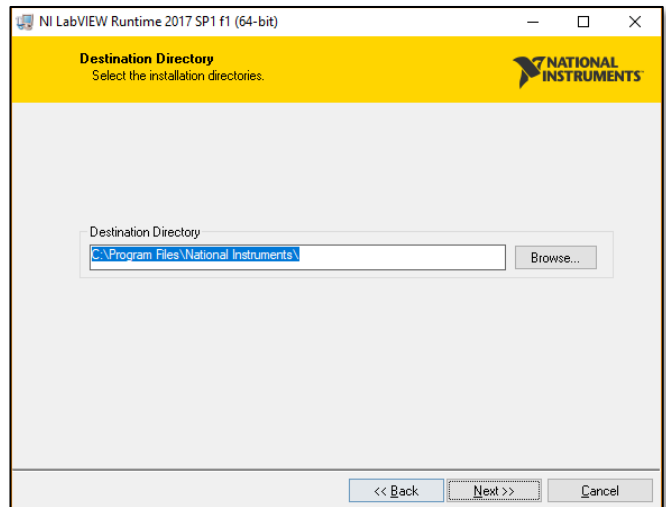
NI LabVIEW Runtime 2017 SP1 f1 (64-bit)

Destination Directory
Select the installation directories.

NATIONAL INSTRUMENTS

Destination Directory
C:\Program Files\National Instruments\
Browse...

<< Back
Next >>
Cancel